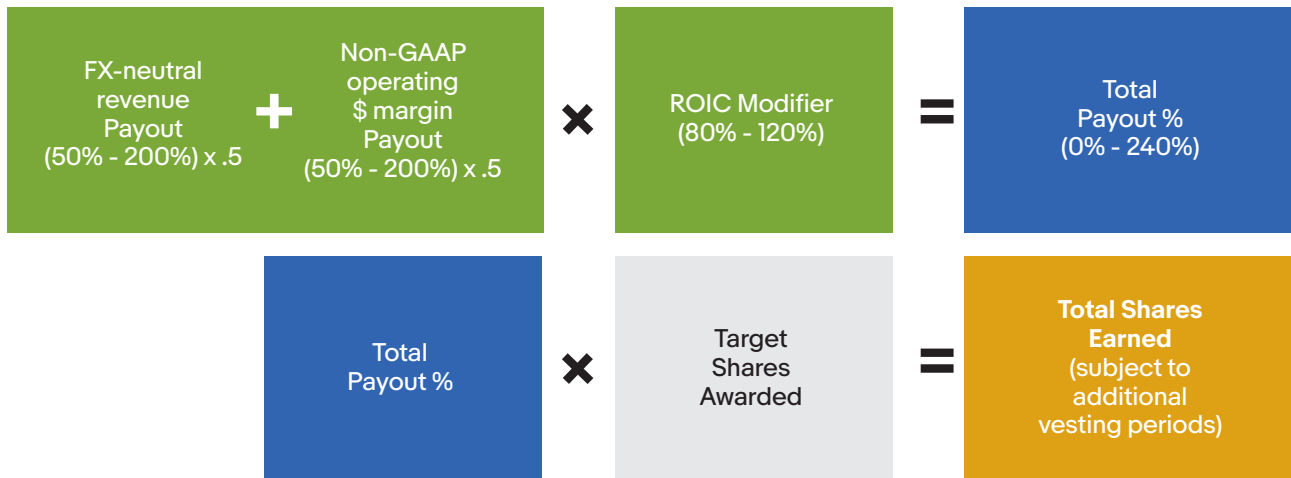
FX-neutral revenue Payout (50% - 200%) x .5

+

Non-GAAP operating $ margin Payout (50% - 200%) x .5

×

ROIC Modifier (80% - 120%)

=

Total Payout % (0% - 240%)

Total Payout %

×

Target Shares Awarded

=

**Total Shares Earned** (subject to additional vesting periods)